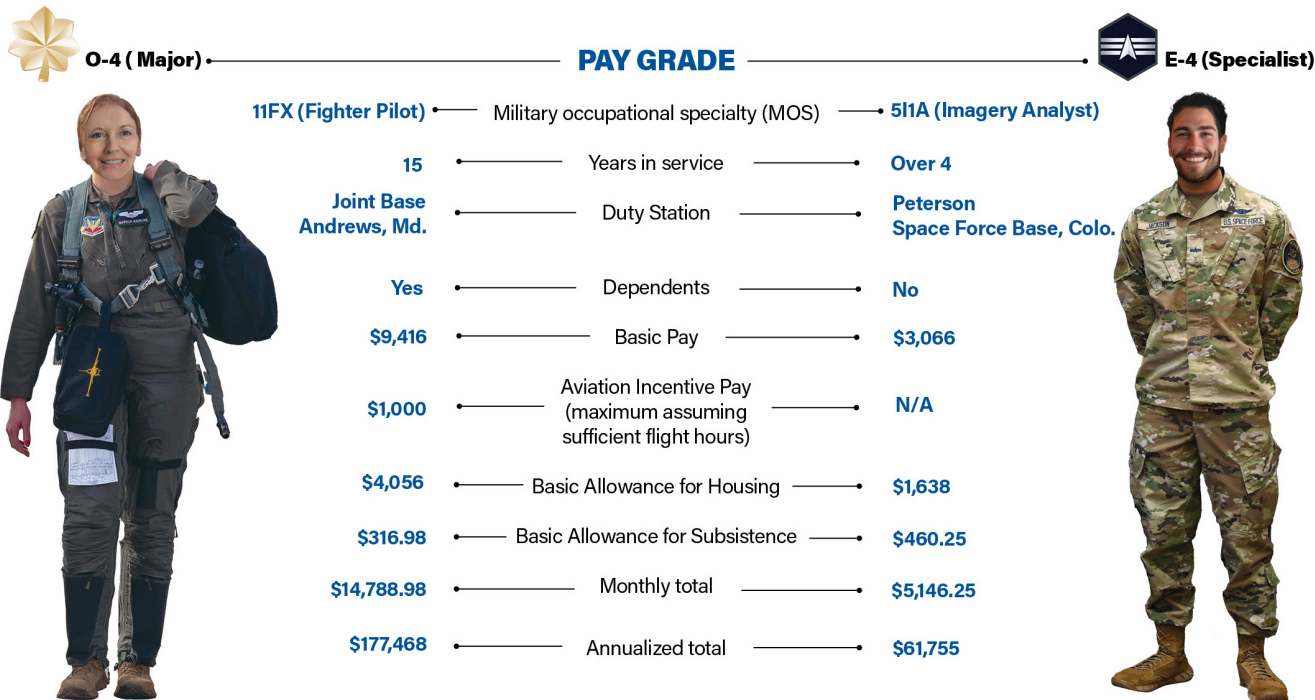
O-4 ( Major) PAY GRADE E-4 (Specialist)

11FX (Fighter Pilot) Military occupational specialty (MOS) 5I1A (Imagery Analyst)

15 Years in service Over 4

Joint Base Andrews, Md. Duty Station Peterson Space Force Base, Colo.

Yes Dependents No

$9,416 Basic Pay $3,066

$1,000 Aviation Incentive Pay (maximum assuming sufficient flight hours) N/A

$4,056 Basic Allowance for Housing $1,638

$316.98 Basic Allowance for Subsistence $460.25

$14,788.98 Monthly total $5,146.25

$177,468 Annualized total $61,755

JACKSON U.S. SPACE FORCE